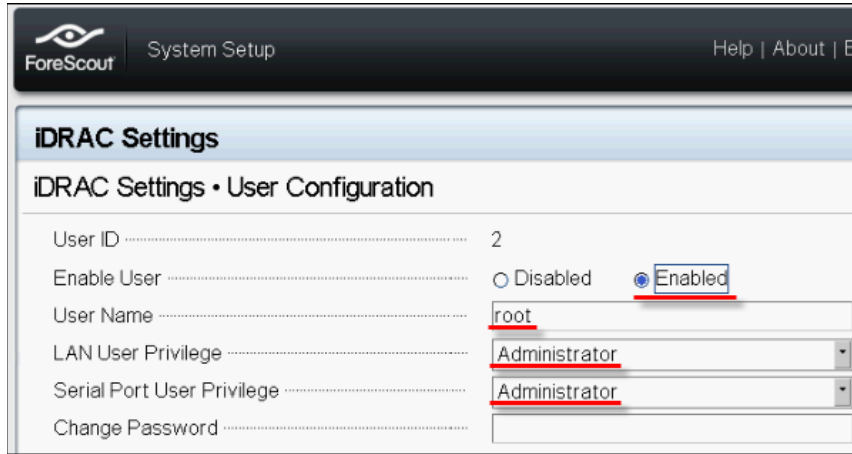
ForeScout System Setup

Help | About | E

iDRAC Settings

iDRAC Settings • User Configuration

| | |
|---|---|
| User ID | 2 |
| Enable User | ○ Disabled ◉ Enabled |
| User Name | root |
| LAN User Privilege | Administrator |
| Serial Port User Privilege | Administrator |
| Change Password | |